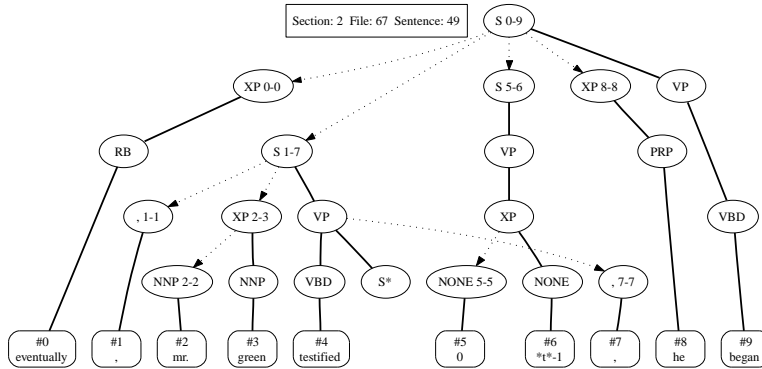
Section: 2 File: 67 Sentence: 49

S 0-9

XP 0-0

S 5-6

XP 8-8

VP

RB

S 1-7

VP

PRP

, 1-1

XP 2-3

VP

XP

VBD

NNP 2-2

NNP

VBD

S*

NONE 5-5

NONE

, 7-7

#0
eventually

#1
,

#2
mr.

#3
green

#4
testified

#5
0

#6
*t*-1

#7
,

#8
he

#9
began